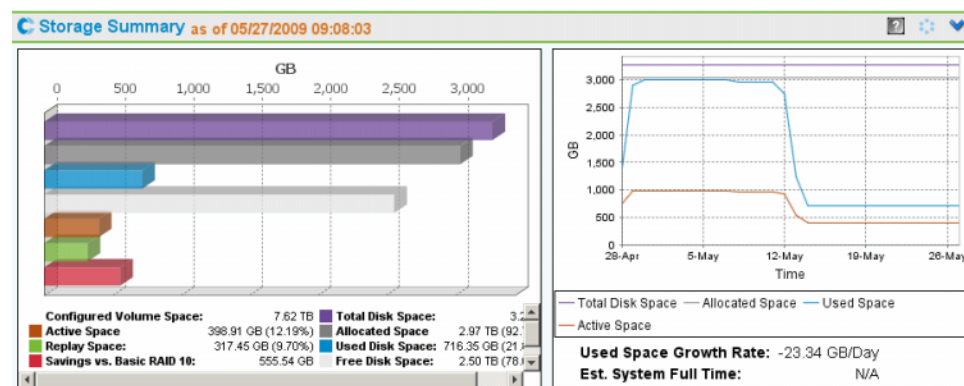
Storage Summary as of 05/27/2009 09:08:03

GB

0 500 1,000 1,500 2,000 2,500 3,000

| | | | |
|---|---|---|---|
| Configured Volume Space: | 7.62 TB | Total Disk Space: | 3.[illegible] |
| Active Space | 398.91 GB (12.19%) | Allocated Space | 2.97 TB (92.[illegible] |
| Replay Space: | 317.45 GB (9.70%) | Used Disk Space: | 716.35 GB (21.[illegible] |
| Savings vs. Basic RAID 10: | 555.54 GB | Free Disk Space: | 2.50 TB (78.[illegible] |

3,000
2,500
2,000
1,500
1,000
500
0
GB
28-Apr 5-May 12-May 19-May 26-May
Time

Total Disk Space — Allocated Space — Used Space
— Active Space

Used Space Growth Rate: -23.34 GB/Day
Est. System Full Time: N/A